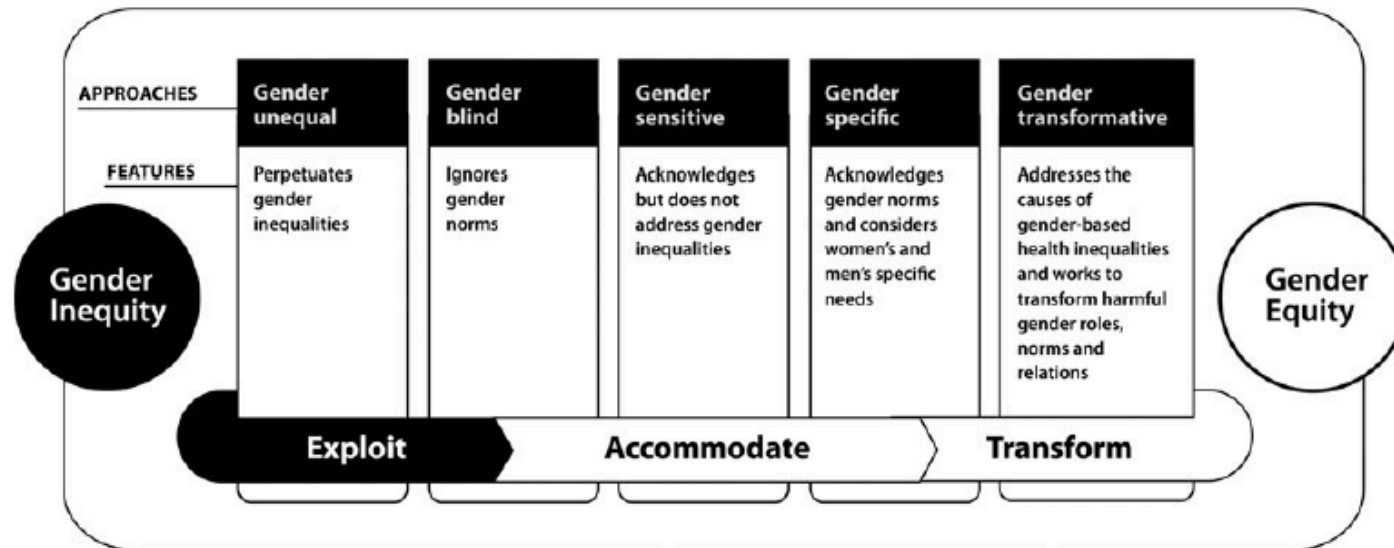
APPROACHES

FEATURES

Gender Inequity

| Gender unequal | Gender blind | Gender sensitive | Gender specific | Gender transformative |
|---|---|---|---|---|
| Perpetuates gender inequalities | Ignores gender norms | Acknowledges but does not address gender inequalities | Acknowledges gender norms and considers women's and men's specific needs | Addresses the causes of gender-based health inequalities and works to transform harmful gender roles, norms and relations |

Gender Equity

Exploit

Accommodate

Transform